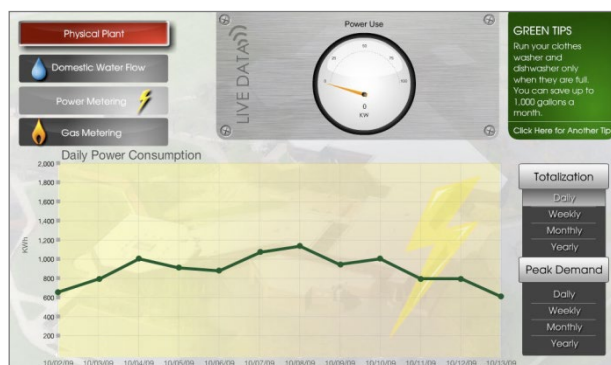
Physical Plant

Domestic Water Flow

Power Metering

Gas Metering

LIVE DATA

Power Use

0
KW

GREEN TIPS
Run your clothes washer and dishwasher only when they are full. You can save up to 1,000 gallons a month.

Click Here for Another Tip

Daily Power Consumption

2,000
1,800
1,600
1,400
1,200
1,000
800
600
400
200

KWh

10/02/09 10/03/09 10/04/09 10/05/09 10/06/09 10/07/09 10/08/09 10/09/09 10/10/09 10/11/09 10/12/09 10/13/09

Totalization
Daily
Weekly
Monthly
Yearly

Peak Demand
Daily
Weekly
Monthly
Yearly